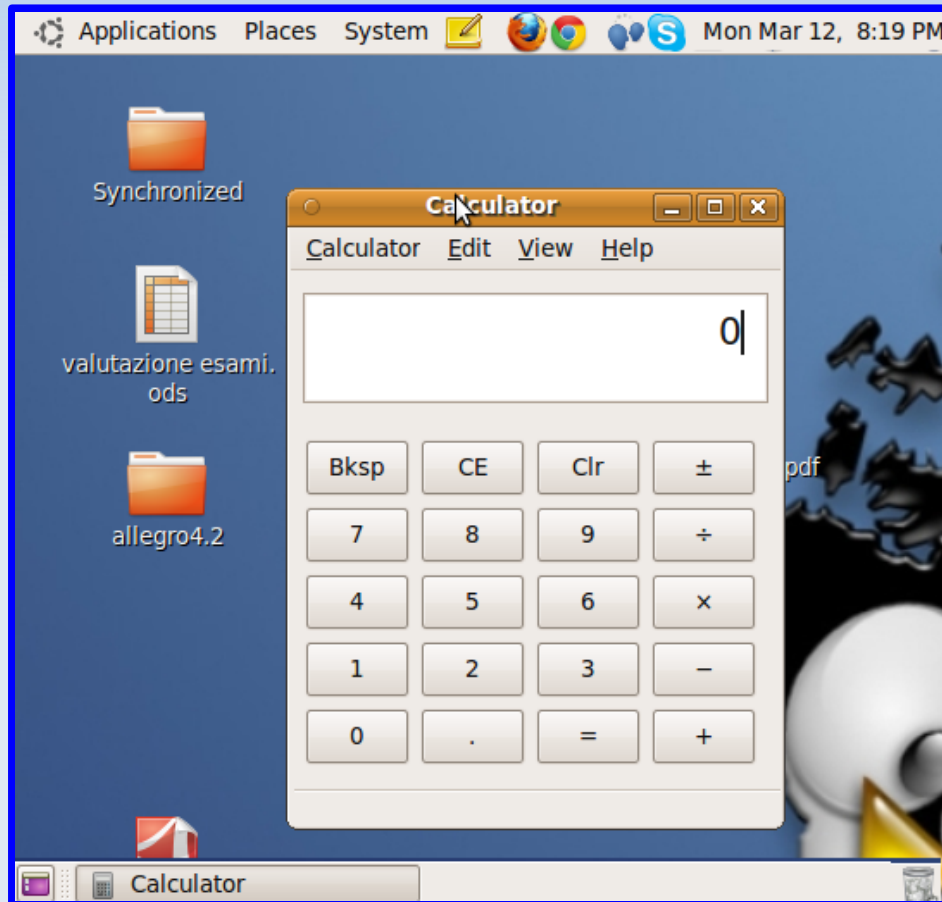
Applications Places System Mon Mar 12, 8:19 PM

Synchronized

valutazione esami.ods

allegro4.2

pdf

Calculator

Calculator Edit View Help

0

| Bksp | CE | Clr | ± |
|---|---|---|---|
| 7 | 8 | 9 | ÷ |
| 4 | 5 | 6 | × |
| 1 | 2 | 3 | − |
| 0 | . | = | + |

Calculator